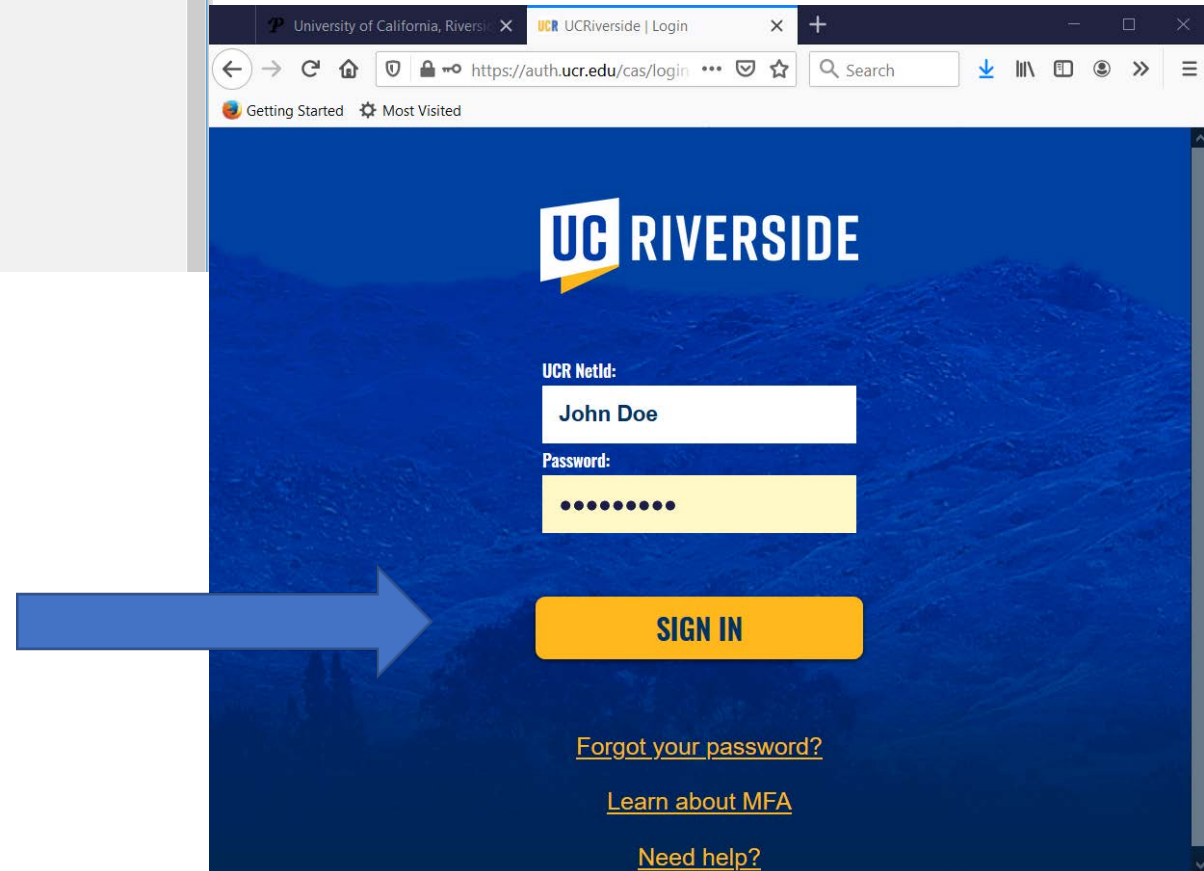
P University of California, Riversi
UCR UCRiverside | Login
https://auth.ucr.edu/cas/login
Search
Getting Started
Most Visited

UC RIVERSIDE

UCR NetId:
John Doe
Password:
•••••••••

SIGN IN

Forgot your password?
Learn about MFA
Need help?